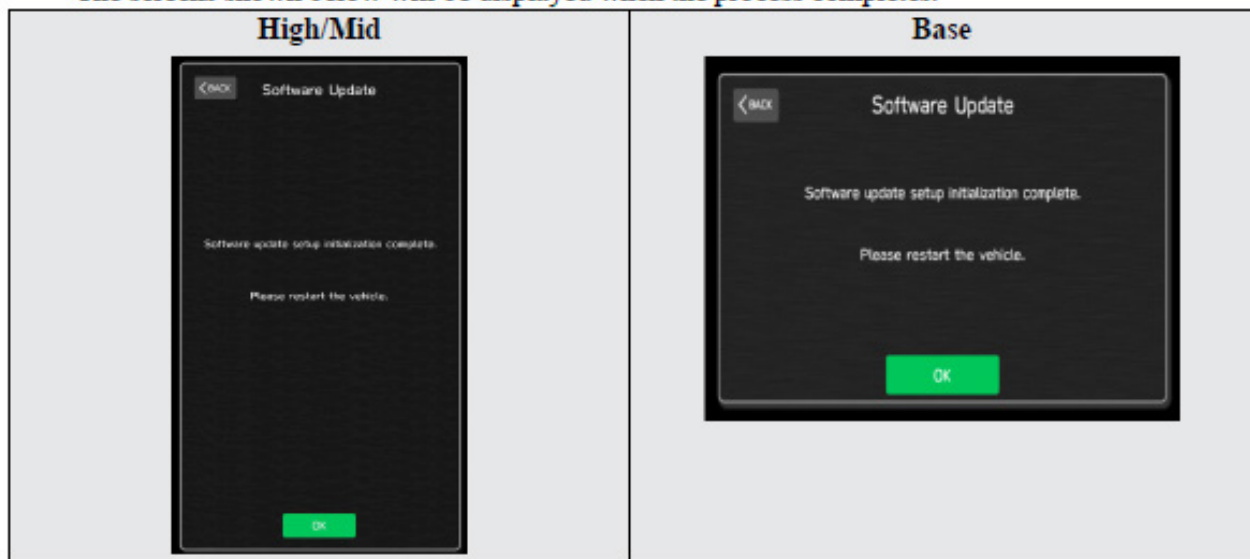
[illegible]

| High/Mid | Base |
|---|---|
| BACK Software Update Software update setup initialization complete. Please restart the vehicle. OK | BACK Software Update Software update setup initialization complete. Please restart the vehicle. OK |